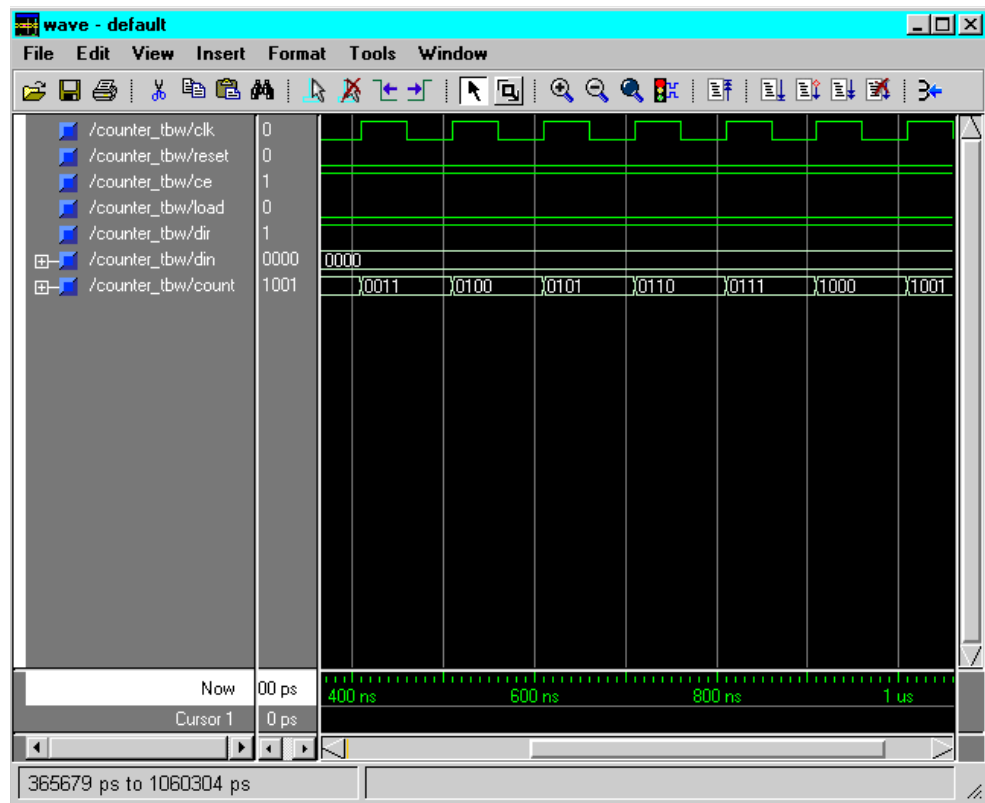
wave - default

File Edit View Insert Format Tools Window

/counter_tbw/clk 0
/counter_tbw/reset 0
/counter_tbw/ce 1
/counter_tbw/load 0
/counter_tbw/dir 1
/counter_tbw/din 0000
/counter_tbw/count 1001

0000
0011 0100 0101 0110 0111 1000 1001

Now 00 ps
Cursor 1 0 ps

400 ns 600 ns 800 ns 1 us

365679 ps to 1060304 ps